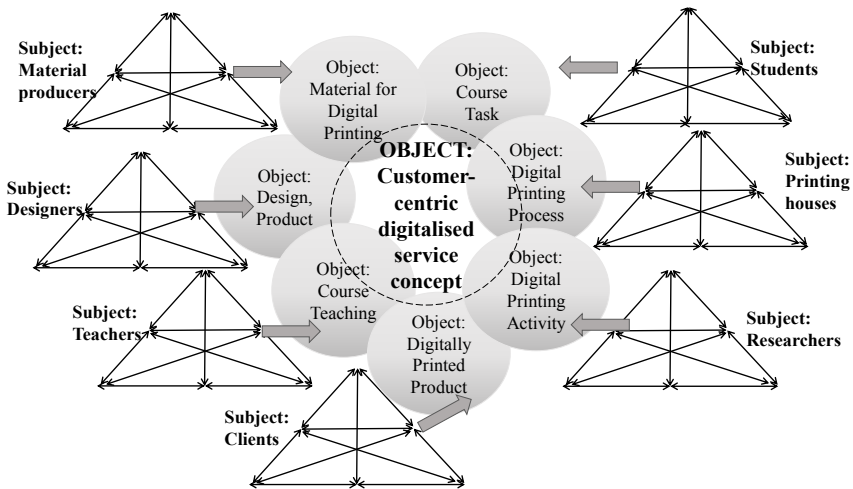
Subject: Material producers

Object: Material for Digital Printing

Object: Course Task

Subject: Students

Subject: Designers

Object: Design, Product

OBJECT: Customer-centric digitalised service concept

Object: Digital Printing Process

Subject: Printing houses

Object: Course Teaching

Object: Digital Printing Activity

Subject: Teachers

Object: Digitally Printed Product

Subject: Researchers

Subject: Clients